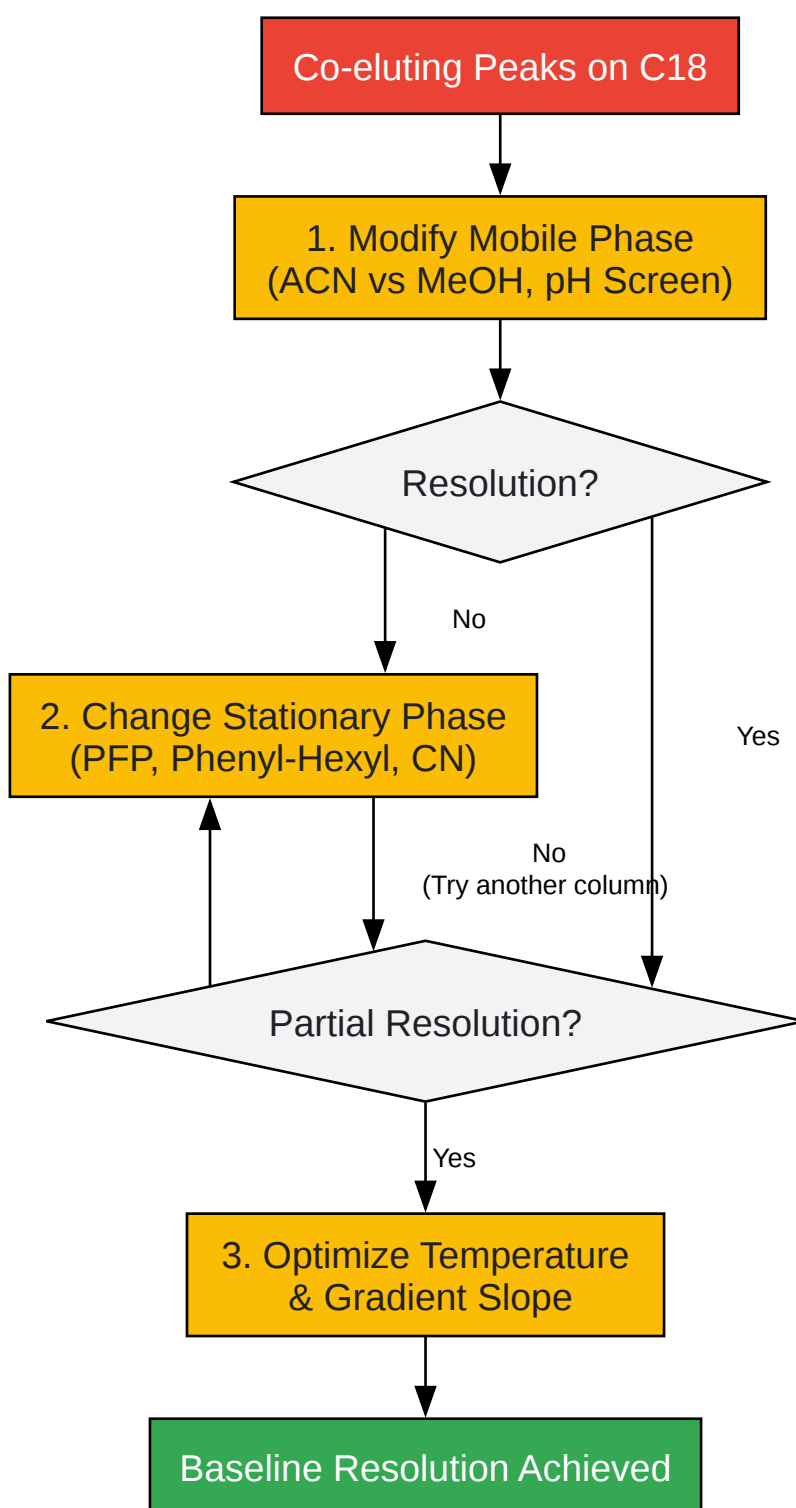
Co-eluting Peaks on C18

1. Modify Mobile Phase
(ACN vs MeOH, pH Screen)

Resolution?

No

Yes

2. Change Stationary Phase
(PFP, Phenyl-Hexyl, CN)

No
(Try another column)

Partial Resolution?

Yes

3. Optimize Temperature
& Gradient Slope

Baseline Resolution Achieved